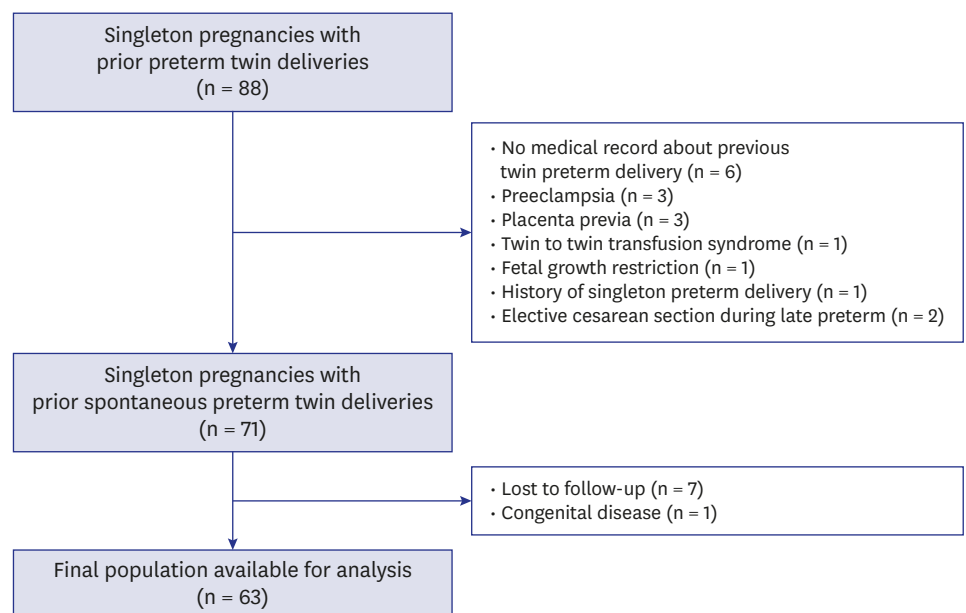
Singleton pregnancies with prior preterm twin deliveries
(n = 88)

• No medical record about previous twin preterm delivery (n = 6)
• Preeclampsia (n = 3)
• Placenta previa (n = 3)
• Twin to twin transfusion syndrome (n = 1)
• Fetal growth restriction (n = 1)
• History of singleton preterm delivery (n = 1)
• Elective cesarean section during late preterm (n = 2)

Singleton pregnancies with prior spontaneous preterm twin deliveries
(n = 71)

• Lost to follow-up (n = 7)
• Congenital disease (n = 1)

Final population available for analysis
(n = 63)